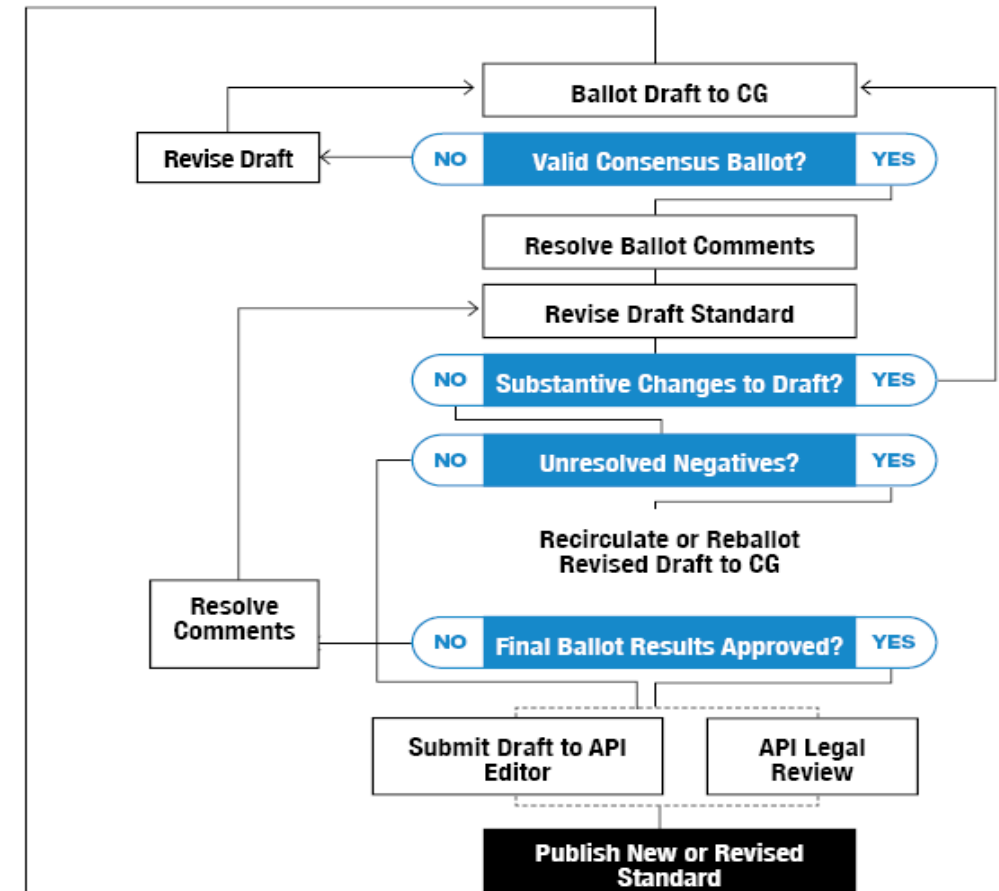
Ballot Draft to CG

Revise Draft

NO Valid Consensus Ballot? YES

Resolve Ballot Comments

Revise Draft Standard

NO Substantive Changes to Draft? YES

NO Unresolved Negatives? YES

Recirculate or Reballot Revised Draft to CG

Resolve Comments

NO Final Ballot Results Approved? YES

Submit Draft to API Editor

API Legal Review

Publish New or Revised Standard